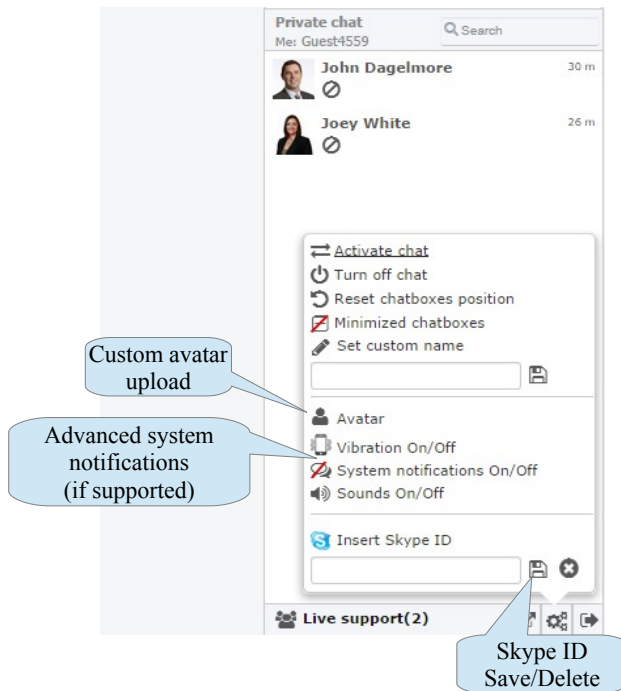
Private chat
Me: Guest4559
Search

John Dagelmore
30 m

Joey White
26 m

Activate chat
Turn off chat
Reset chatboxes position
Minimized chatboxes
Set custom name

Custom avatar upload

Avatar

Advanced system notifications (if supported)

Vibration On/Off
System notifications On/Off
Sounds On/Off

Insert Skype ID

Live support(2)

Skype ID Save/Delete